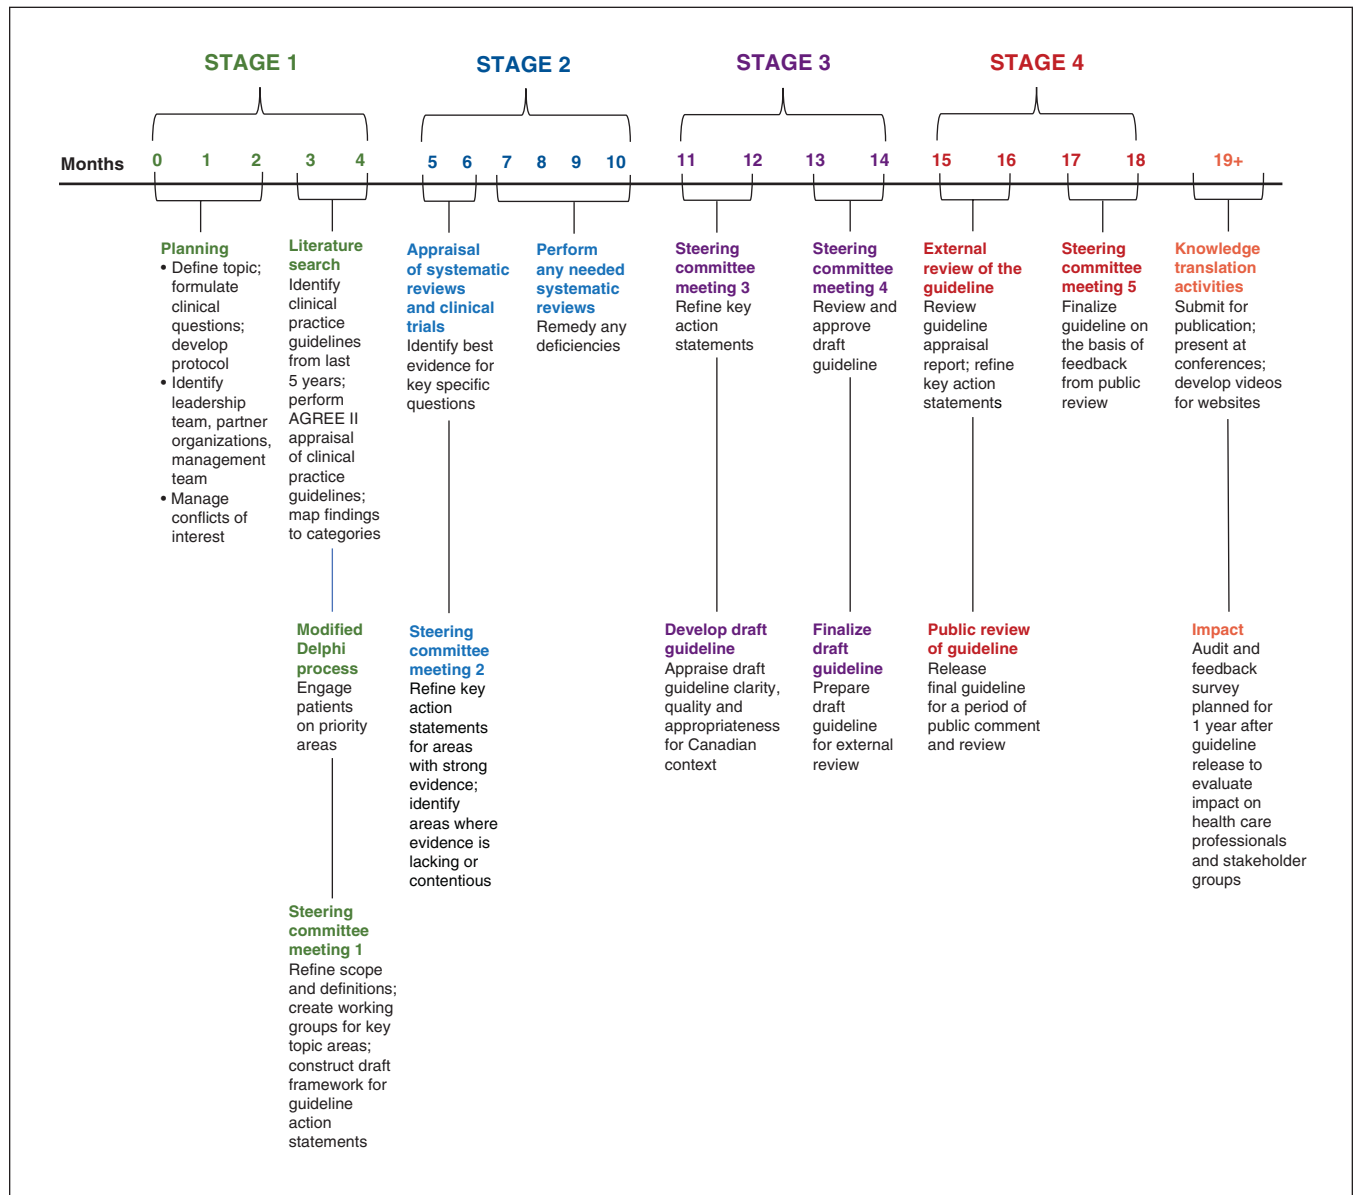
STAGE 1

STAGE 2

STAGE 3

STAGE 4

Months 0 1 2 3 4 5 6 7 8 9 10 11 12 13 14 15 16 17 18 19+

Planning
• Define topic; formulate clinical questions; develop protocol
• Identify leadership team, partner organizations, management team
• Manage conflicts of interest

Literature search
Identify clinical practice guidelines from last 5 years; perform AGREE II appraisal of clinical practice guidelines; map findings to categories

Modified Delphi process
Engage patients on priority areas

Steering committee meeting 1
Refine scope and definitions; create working groups for key topic areas; construct draft framework for guideline action statements

Appraisal of systematic reviews and clinical trials
Identify best evidence for key specific questions

Steering committee meeting 2
Refine key action statements for areas with strong evidence; identify areas where evidence is lacking or contentious

Perform any needed systematic reviews
Remedy any deficiencies

Steering committee meeting 3
Refine key action statements

Develop draft guideline
Appraise draft guideline clarity, quality and appropriateness for Canadian context

Steering committee meeting 4
Review and approve draft guideline

Finalize draft guideline
Prepare draft guideline for external review

External review of the guideline
Review guideline appraisal report; refine key action statements

Public review of guideline
Release final guideline for a period of public comment and review

Steering committee meeting 5
Finalize guideline on the basis of feedback from public review

Knowledge translation activities
Submit for publication; present at conferences; develop videos for websites

Impact
Audit and feedback survey planned for 1 year after guideline release to evaluate impact on health care professionals and stakeholder groups